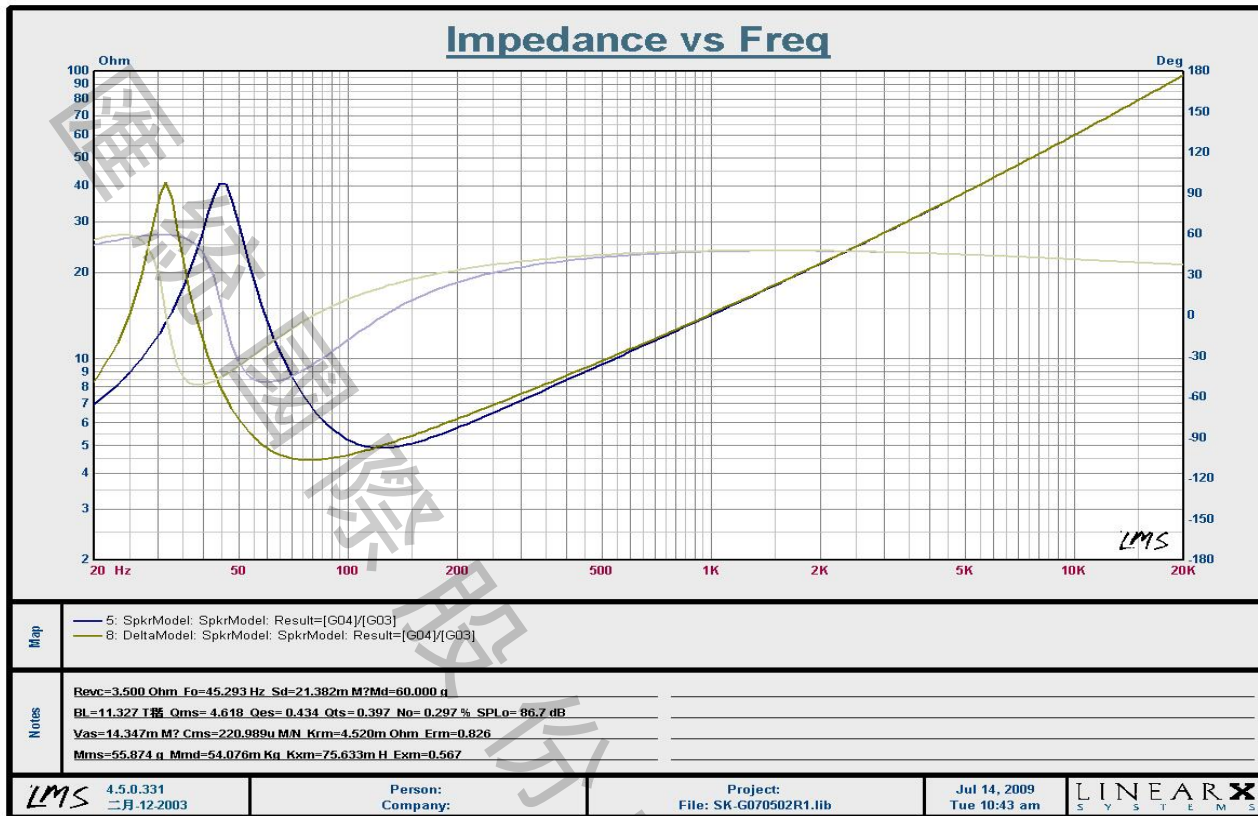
Impedance vs Freq

Ohm

100
90
80
70
60
50
40
30
20
10
9
8
7
6
5
4
3
2

Deg
180
150
120
90
60
30
0
-30
-60
-90
-120
-150
-180

20 Hz
50
100
200
500
1K
2K
5K
10K
20K

LMS

Map

5: SpkrModel: SpkrModel: Result=[G04]/[G03]
8: DeltaModel: SpkrModel: Result=[G04]/[G03]

Notes

Revc=3.500 Ohm Fo=45.293 Hz Sd=21.382m M?Md=60.000 g
BL=11.327 T楅 Qms= 4.618 Qes= 0.434 Qts= 0.397 No= 0.297 % SPLo= 86.7 dB
Vas=14.347m M? Cms=220.989u M/N Krm=4.520m Ohm Erm=0.826
Mms=55.874 g Mmd=54.076m Kg Kxm=75.633m H Exm=0.567

LMS 4.5.0.331
二月-12-2003

Person:
Company:

Project:
File: SK-G070502R1.lib

Jul 14, 2009
Tue 10:43 am

LINEARX
SYSTEMS

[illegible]